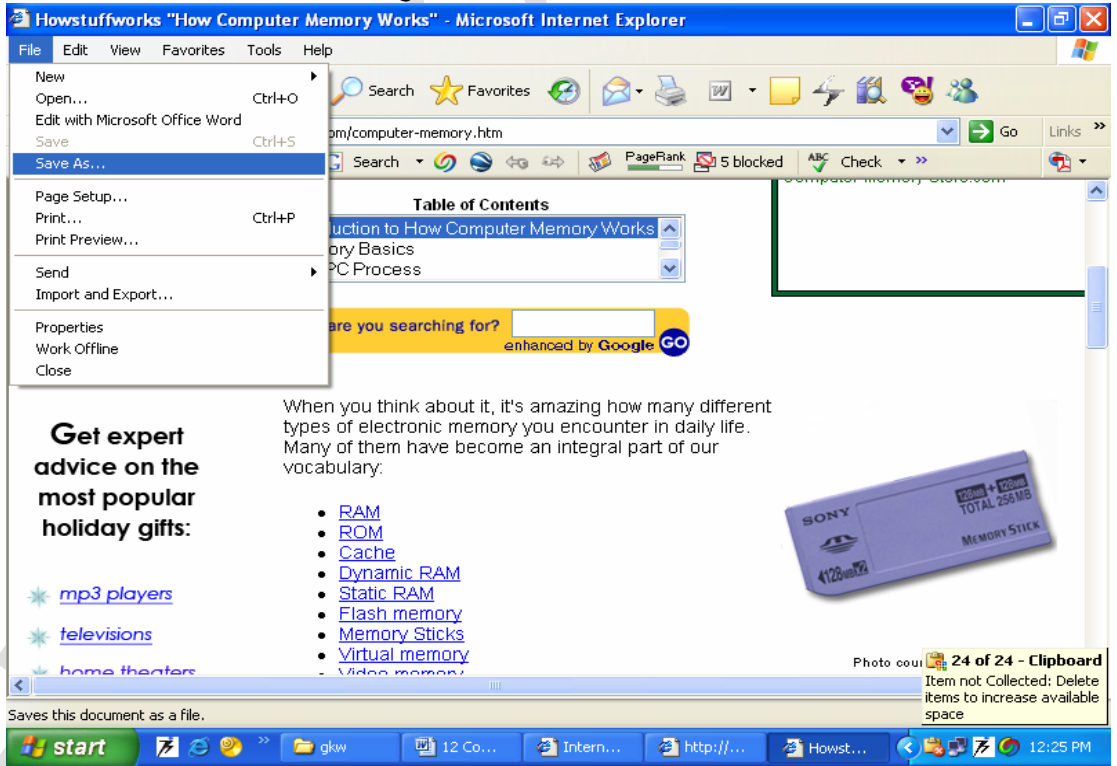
Howstuffworks "How Computer Memory Works" - Microsoft Internet Explorer

File Edit View Favorites Tools Help

New
Open... Ctrl+O
Edit with Microsoft Office Word
Save Ctrl+S
Save As...
Page Setup...
Print... Ctrl+P
Print Preview...
Send
Import and Export...
Properties
Work Offline
Close

Search Favorites

om/computer-memory.htm Go Links »

Search PageRank 5 blocked Check »

Table of Contents
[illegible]uction to How Computer Memory Works
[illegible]ory Basics
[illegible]PC Process

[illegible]are you searching for? enhanced by Google GO

Get expert advice on the most popular holiday gifts:

mp3 players
televisions
home theaters

When you think about it, it's amazing how many different types of electronic memory you encounter in daily life. Many of them have become an integral part of our vocabulary:

- RAM
- ROM
- Cache
- Dynamic RAM
- Static RAM
- Flash memory
- Memory Sticks
- Virtual memory
- Video memory

SONY 128MB + 128MB TOTAL 256MB MEMORY STICK 128MB

Photo cou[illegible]

24 of 24 - Clipboard
Item not Collected: Delete items to increase available space

Saves this document as a file.

start gkw 12 Co... Intern... http://... Howst... 12:25 PM